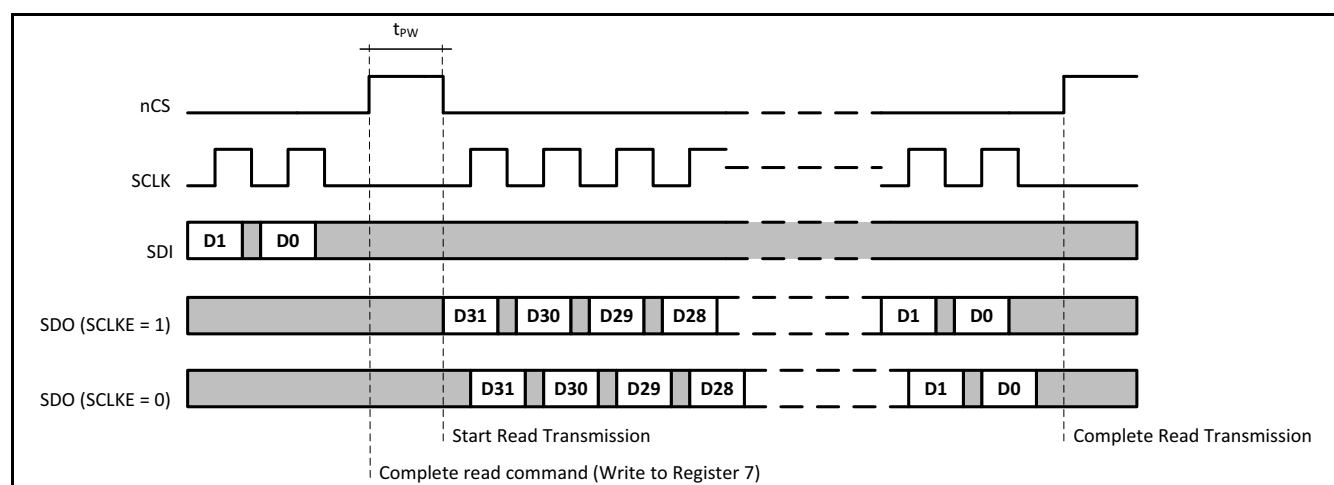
$t_{PW}$

nCS

SCLK

SDI

D1

D0

SDO (SCLKE = 1)

D31

D30

D29

D28

D1

D0

SDO (SCLKE = 0)

D31

D30

D29

D28

D1

D0

Start Read Transmission

Complete Read Transmission

Complete read command (Write to Register 7)